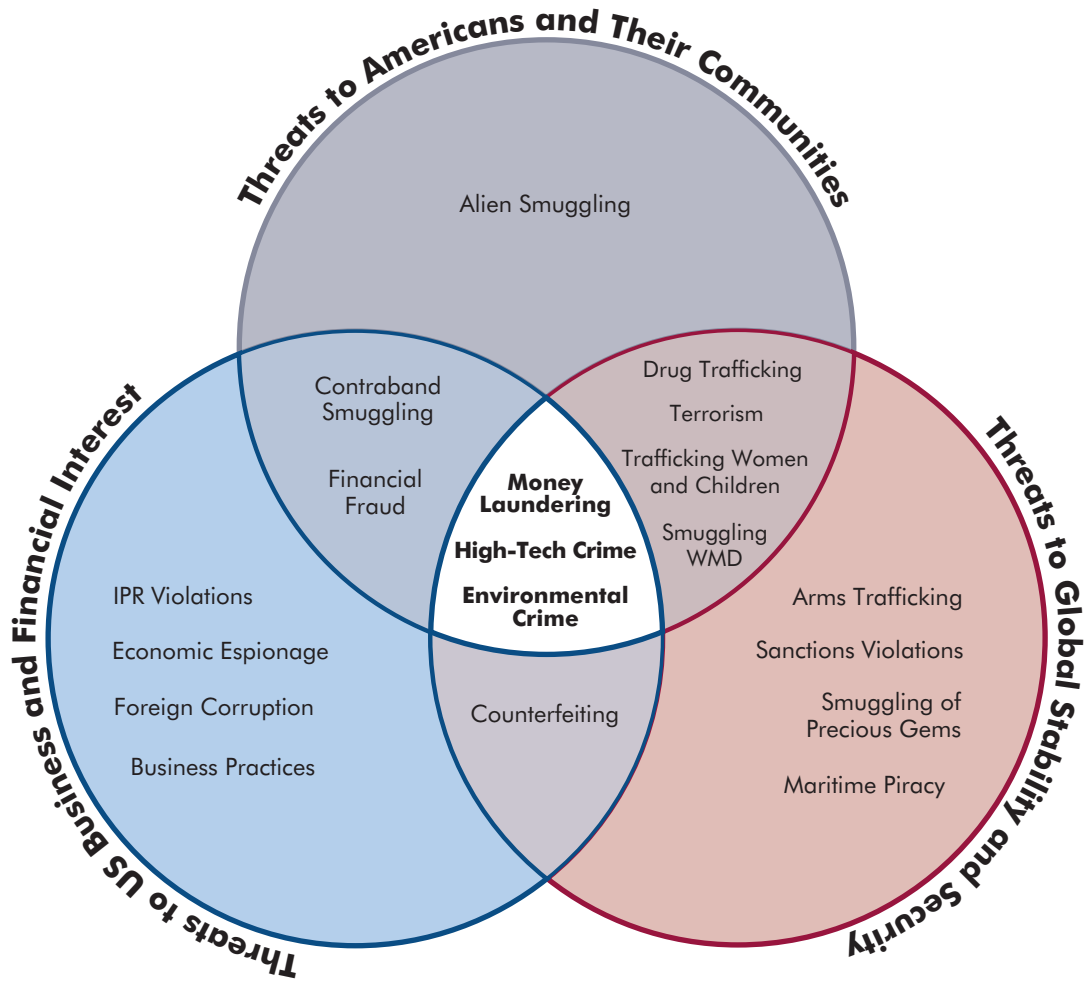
Threats to Americans and Their Communities

Alien Smuggling

Threats to US Business and Financial Interest

Contraband Smuggling

Financial Fraud

Drug Trafficking

Terrorism

Trafficking Women and Children

Smuggling WMD

Money Laundering

High-Tech Crime

Environmental Crime

Threats to Global Stability and Security

IPR Violations

Economic Espionage

Foreign Corruption

Business Practices

Counterfeiting

Arms Trafficking

Sanctions Violations

Smuggling of Precious Gems

Maritime Piracy